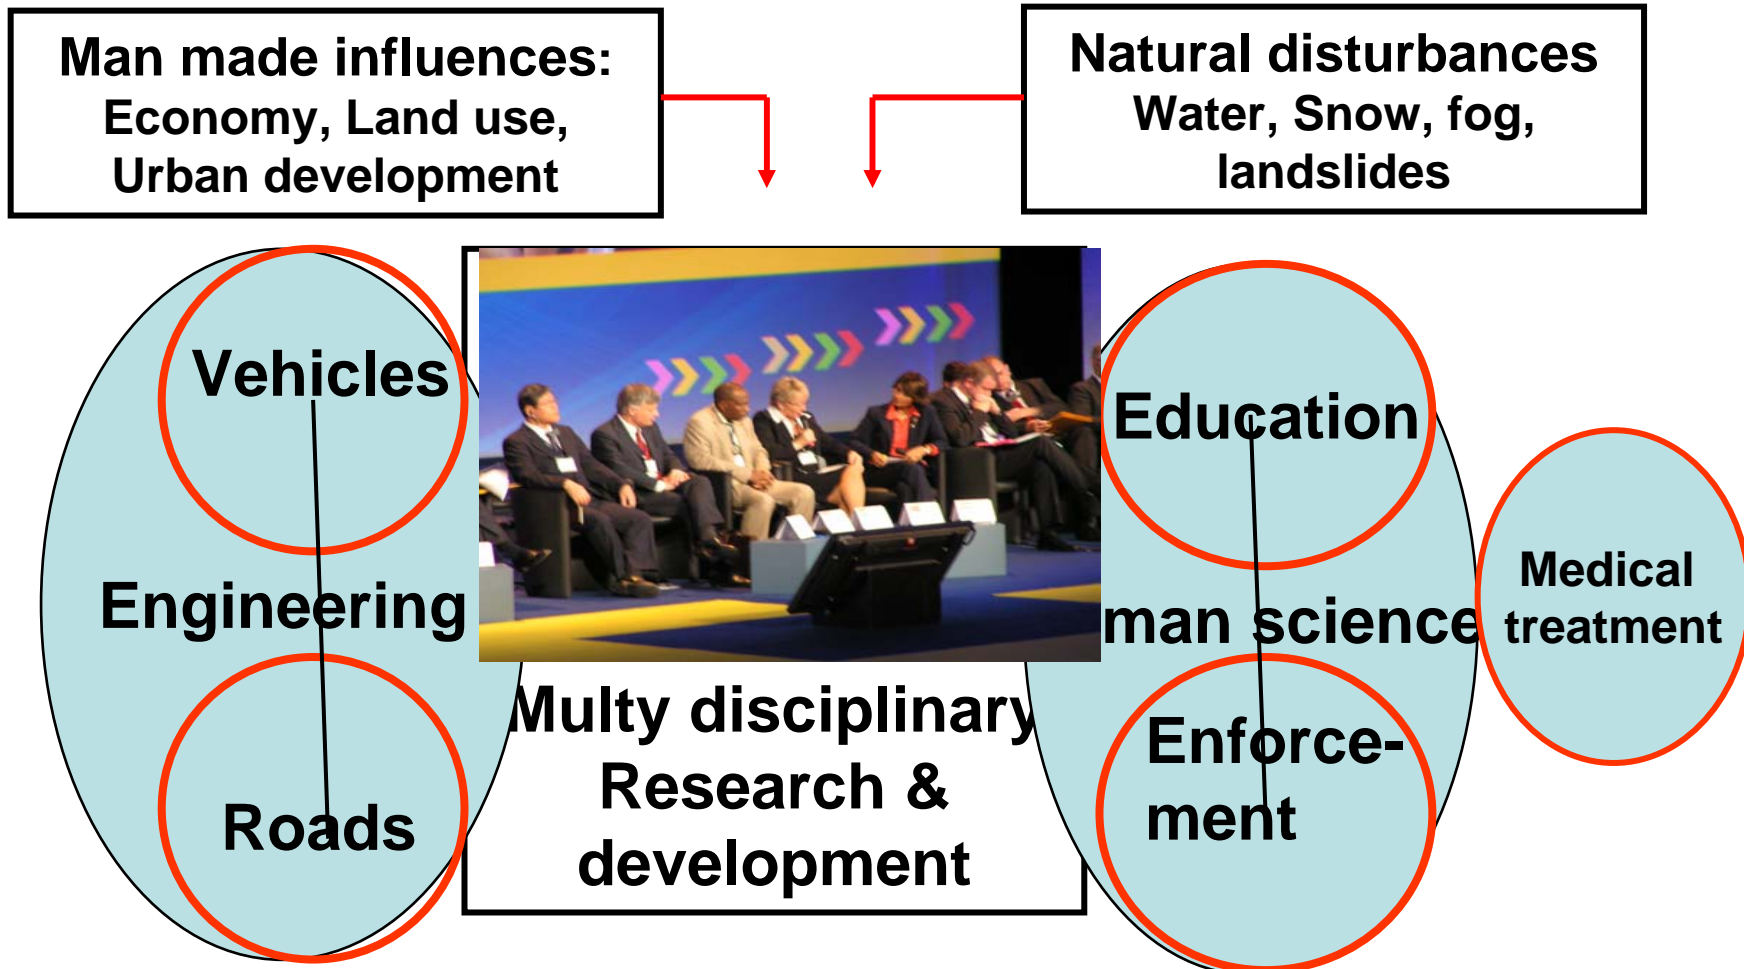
Man made influences:
Economy, Land use, Urban development

Natural disturbances
Water, Snow, fog, landslides

Vehicles

Engineering

Roads

Multy disciplinary Research & development

Education

man science

Enforcement

Medical treatment